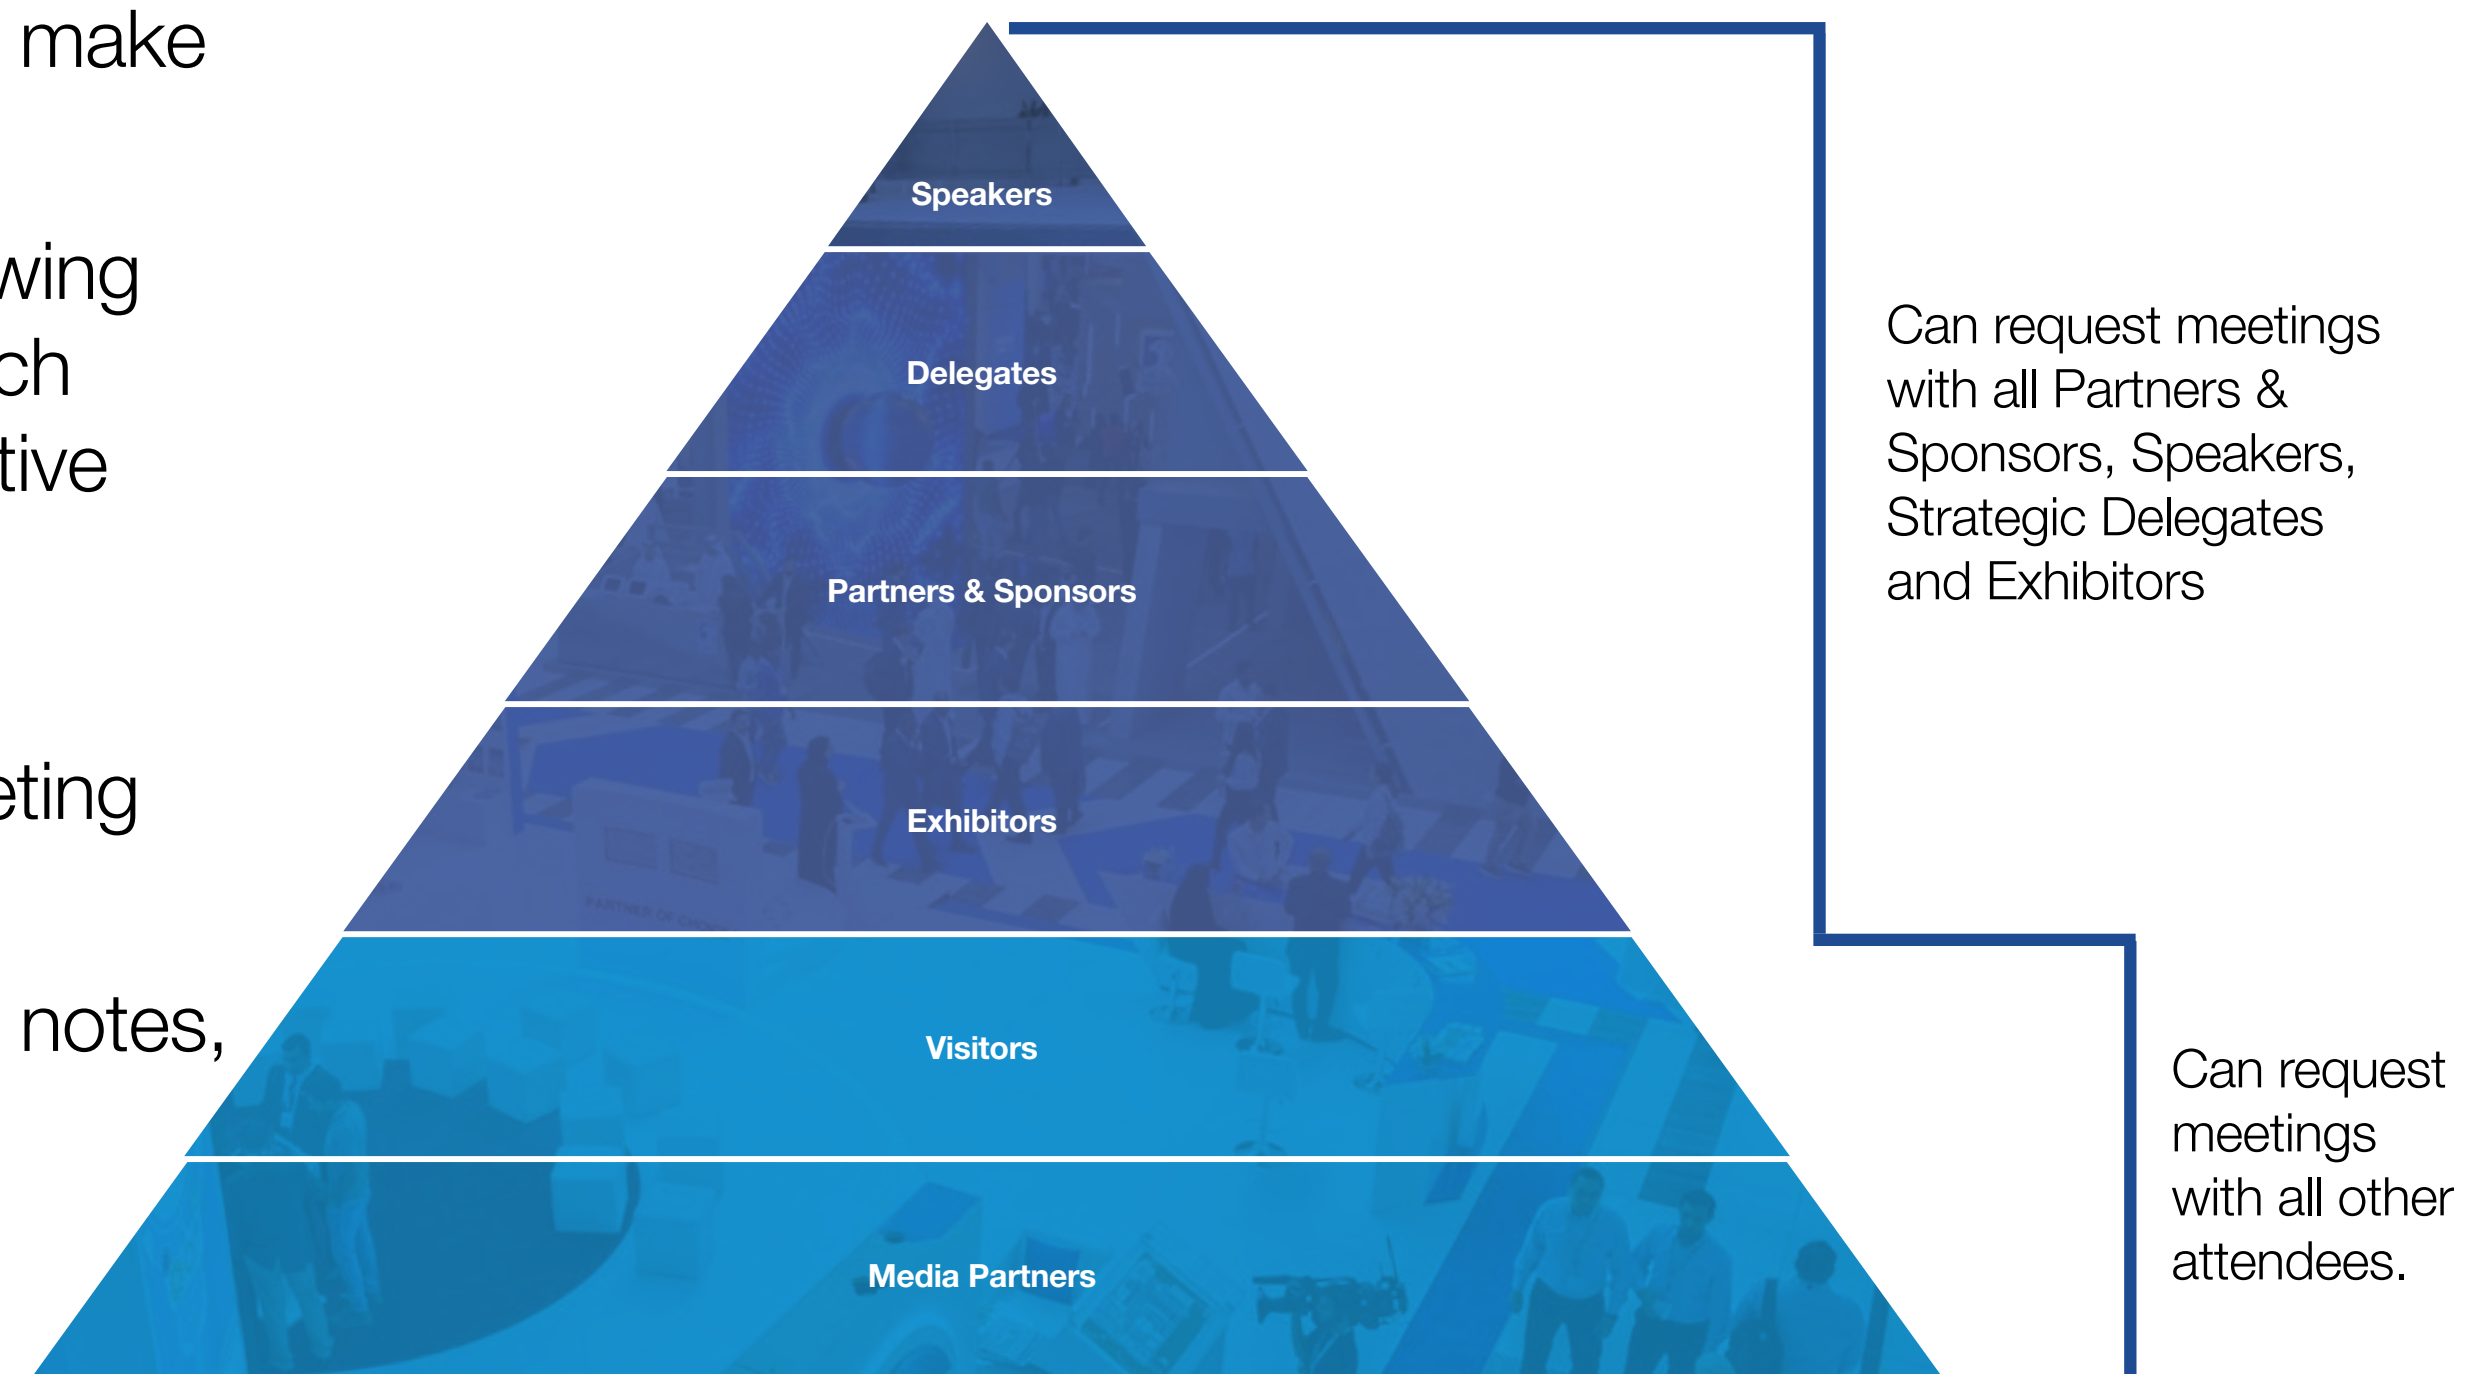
make

wing
ch
tive

eting

notes,

Speakers

Delegates

Partners & Sponsors

Exhibitors

Visitors

Media Partners

Can request meetings with all Partners & Sponsors, Speakers, Strategic Delegates and Exhibitors

Can request meetings with all other attendees.